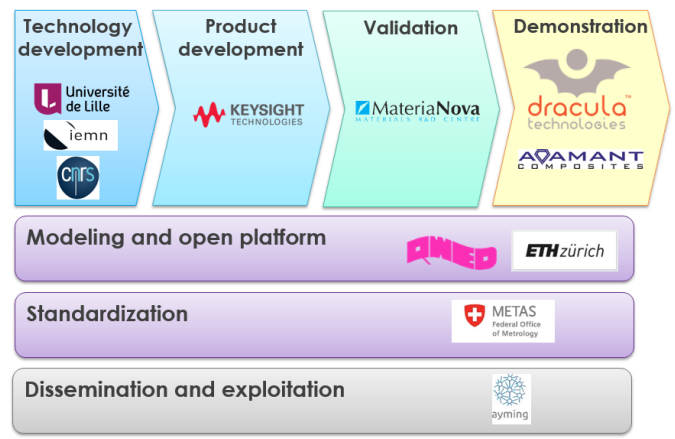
Technology development

Université de Lille

iemn

cnrs

Product development

KEYSIGHT TECHNOLOGIES

Validation

MateriaNova MATERIALS R&D CENTRE

Demonstration

dracula™ technologies

AVAMANT COMPOSITES

Modeling and open platform

AMCAD

ETHzürich

Standardization

METAS Federal Office of Metrology

Dissemination and exploitation

ayming